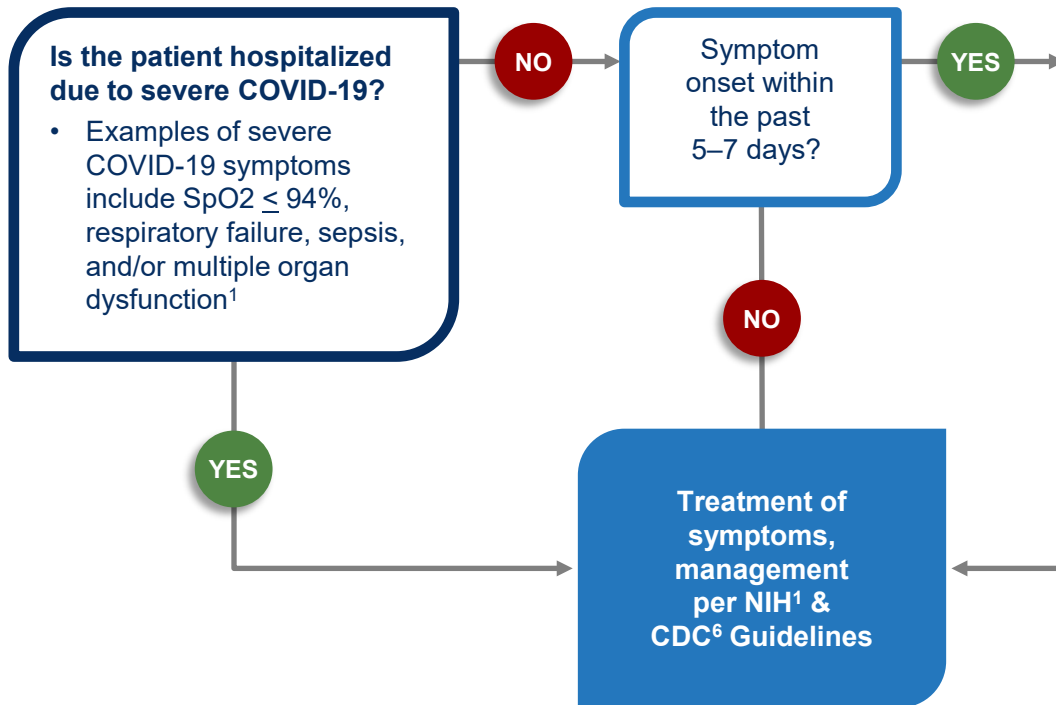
Is the patient hospitalized due to severe COVID-19?

• Examples of severe COVID-19 symptoms include SpO2 $\leq$ 94%, respiratory failure, sepsis, and/or multiple organ dysfunction$^1$

NO

Symptom onset within the past 5–7 days?

YES

NO

YES

Treatment of symptoms, management per NIH$^1$ & CDC$^6$ Guidelines